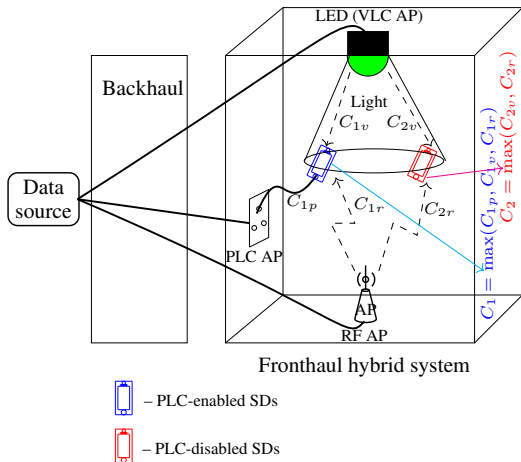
LED (VLC AP)

Backhaul

Light

$C_{1v}$

$C_{2v}$

$C_2 = \max(C_{2v}, C_{2r})$

$C_1 = \max(C_{1p}, C_{1v}, C_{1r})$

Data source

$C_{1p}$

$C_{1r}$

$C_{2r}$

PLC AP

AP

RF AP

Fronthaul hybrid system

– PLC-enabled SDs

– PLC-disabled SDs